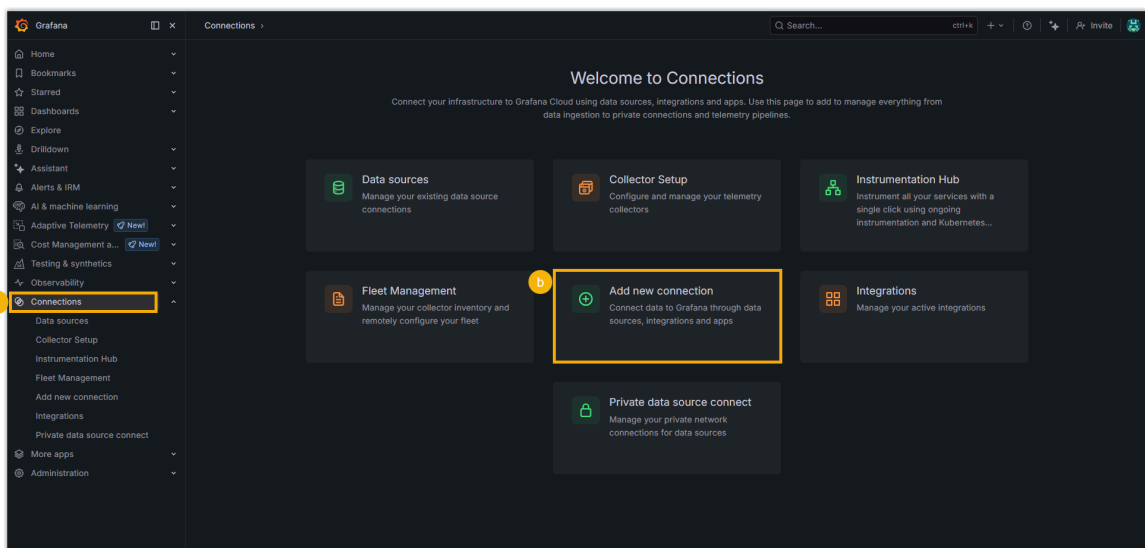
Grafana

Connections ›

Search... ctrl+k

Invite

Home
Bookmarks
Starred
Dashboards
Explore
Drilldown
Assistant
Alerts & IRM
AI & machine learning
Adaptive Telemetry New!
Cost Management a... New!
Testing & synthetics
Observability
Connections
Data sources
Collector Setup
Instrumentation Hub
Fleet Management
Add new connection
Integrations
Private data source connect
More apps
Administration

Welcome to Connections

Connect your infrastructure to Grafana Cloud using data sources, integrations and apps. Use this page to add to manage everything from data ingestion to private connections and telemetry pipelines.

Data sources
Manage your existing data source connections

Collector Setup
Configure and manage your telemetry collectors

Instrumentation Hub
Instrument all your services with a single click using ongoing instrumentation and Kubernetes...

Fleet Management
Manage your collector inventory and remotely configure your fleet

b

Add new connection
Connect data to Grafana through data sources, integrations and apps

Integrations
Manage your active integrations

Private data source connect
Manage your private network connections for data sources